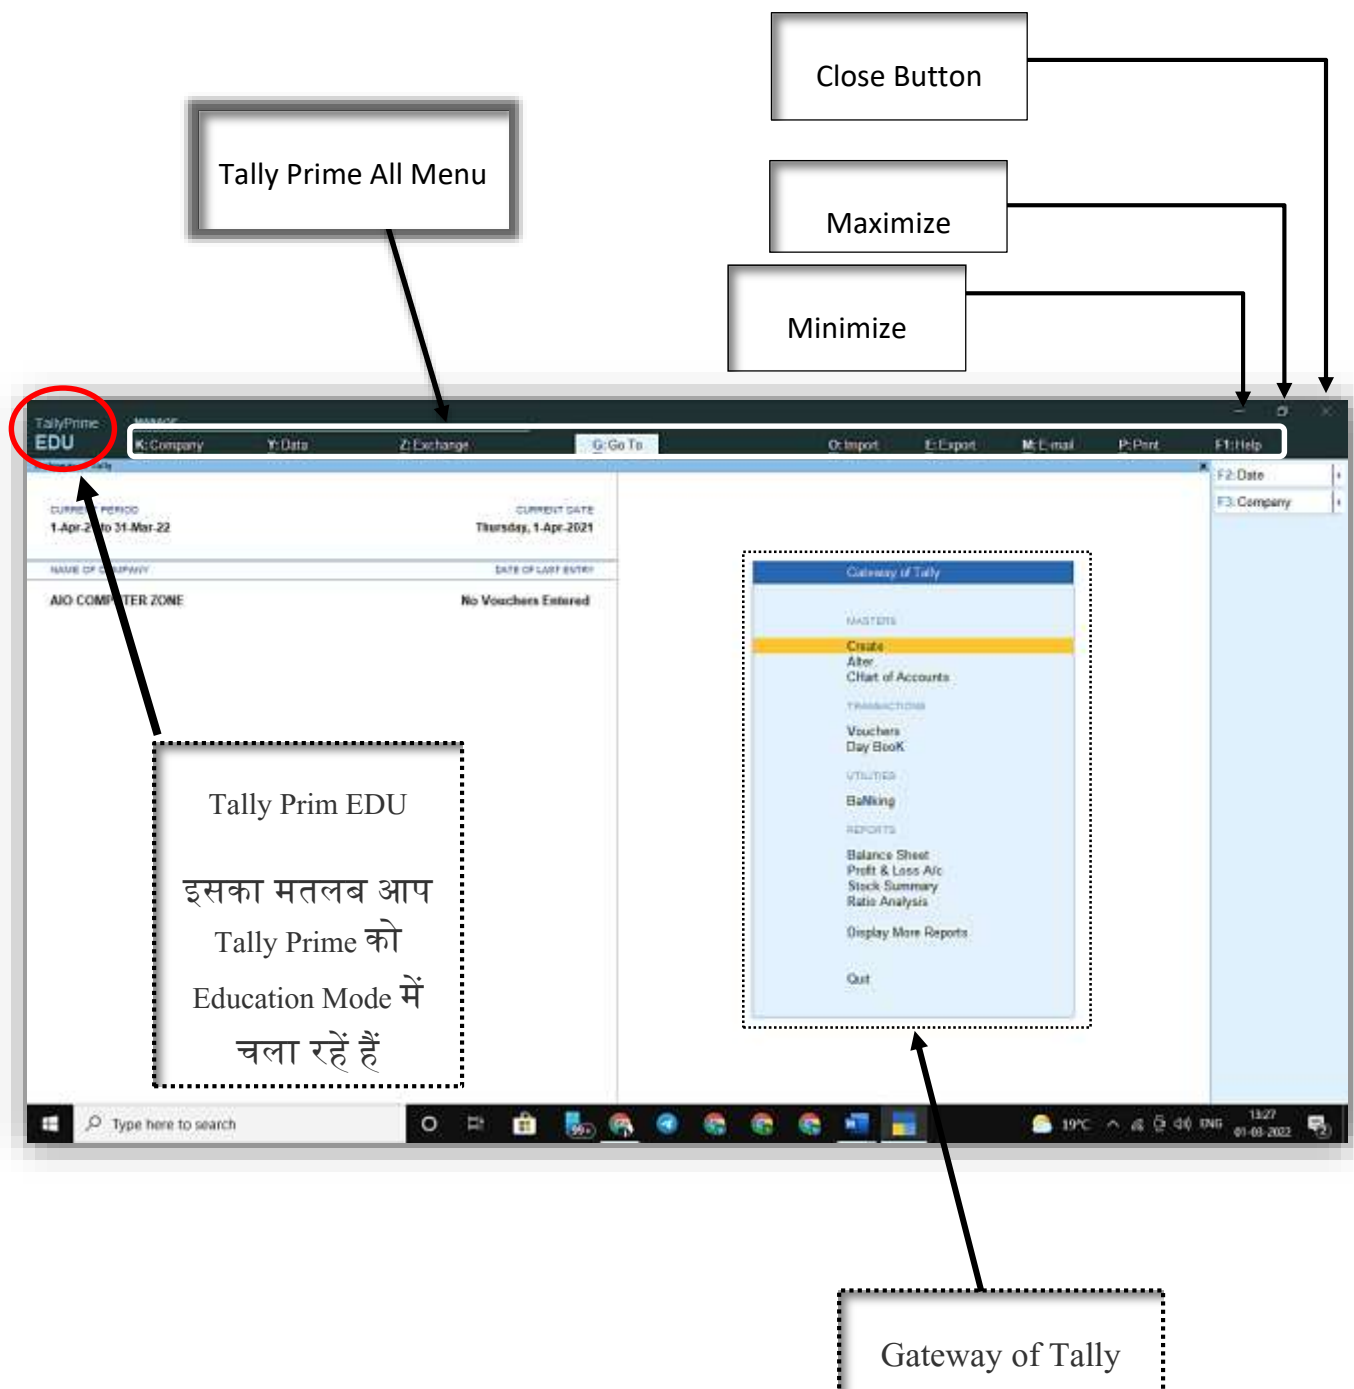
Close Button

Tally Prime All Menu

Maximize

Minimize

TallyPrime
EDU

MANAGE

K: Company Y: Data Z: Exchange G: Go To O: Import E: Export M: E-mail P: Print F1: Help

F2: Date
F3: Company

CURRENT PERIOD
1-Apr-21 to 31-Mar-22

CURRENT DATE
Thursday, 1-Apr-2021

NAME OF COMPANY
AIO COMPUTER ZONE

DATE OF LAST ENTRY
No Vouchers Entered

Gateway of Tally

MASTERS
Create
Alter
CHart of Accounts

TRANSACTIONS
Vouchers
Day BooK

UTILITIES
BaNking

REPORTS
Balance Sheet
Profit & Loss A/c
Stock Summary
Ratio Analysis

Display More Reports

Quit

Tally Prim EDU

इसका मतलब आप Tally Prime को Education Mode में चला रहें हैं

Type here to search

19°C ENG 13:27 01-03-2022

Gateway of Tally